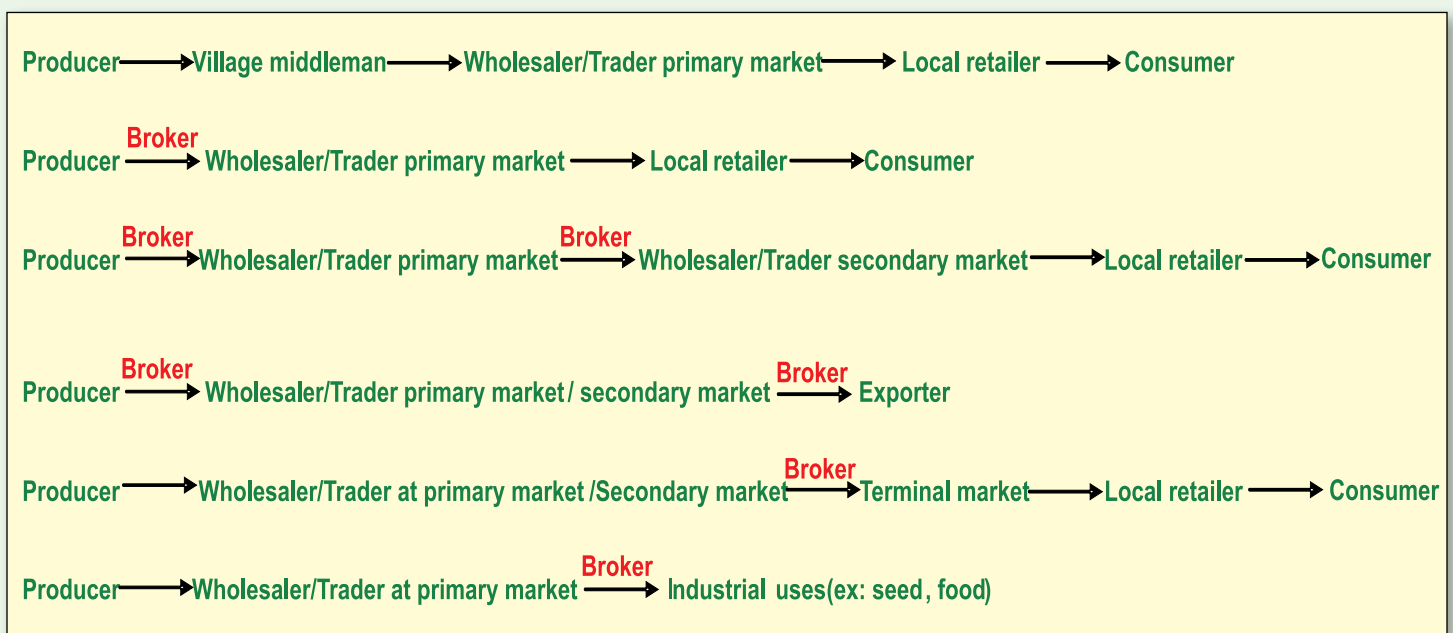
Producer → Village middleman → Wholesaler/Trader primary market → Local retailer → Consumer

Producer $\xrightarrow{\text{Broker}}$ Wholesaler/Trader primary market → Local retailer → Consumer

Producer $\xrightarrow{\text{Broker}}$ Wholesaler/Trader primary market $\xrightarrow{\text{Broker}}$ Wholesaler/Trader secondary market → Local retailer → Consumer

Producer $\xrightarrow{\text{Broker}}$ Wholesaler/Trader primary market / secondary market $\xrightarrow{\text{Broker}}$ Exporter

Producer → Wholesaler/Trader at primary market /Secondary market $\xrightarrow{\text{Broker}}$ Terminal market → Local retailer → Consumer

Producer → Wholesaler/Trader at primary market $\xrightarrow{\text{Broker}}$ Industrial uses(ex: seed , food)